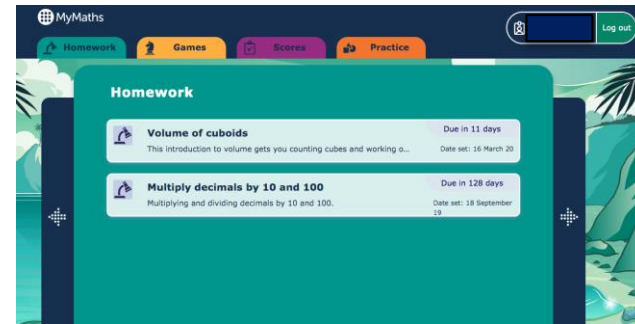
MyMaths

Log out

Homework
Games
Scores
Practice

Homework

Volume of cuboids
This introduction to volume gets you counting cubes and working o...
Due in 11 days
Date set: 16 March 20

Multiply decimals by 10 and 100
Multiplying and dividing decimals by 10 and 100.
Due in 128 days
Date set: 18 September 19